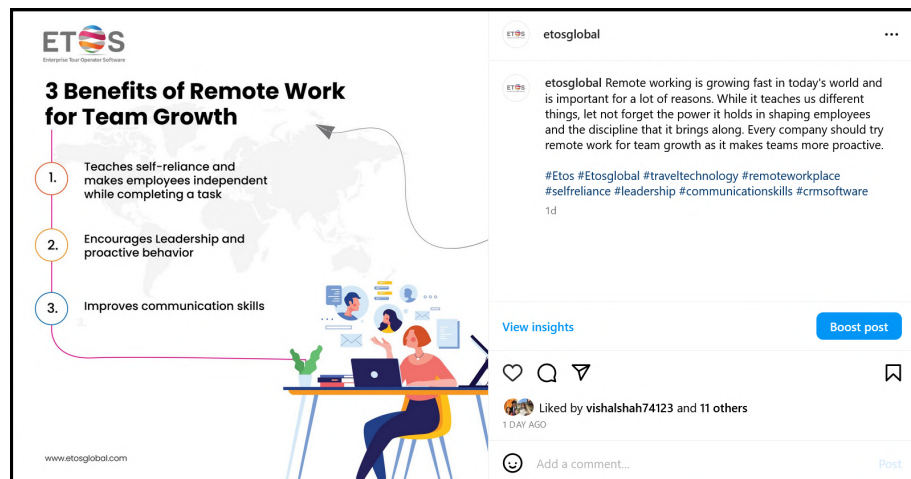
ETOS
Enterprise Tour Operator Software

3 Benefits of Remote Work for Team Growth

1. Teaches self-reliance and makes employees independent while completing a task

2. Encourages Leadership and proactive behavior

3. Improves communication skills

www.etosglobal.com

etosglobal

etosglobal Remote working is growing fast in today's world and is important for a lot of reasons. While it teaches us different things, let not forget the power it holds in shaping employees and the discipline that it brings along. Every company should try remote work for team growth as it makes teams more proactive.

#Etos #Etosglobal #traveltechnology #remoteworkplace #selfreliance #leadership #communicationskills #crmsoftware

1d

View insights

Boost post

Liked by vishalshah74123 and 11 others

1 DAY AGO

Add a comment...

Post